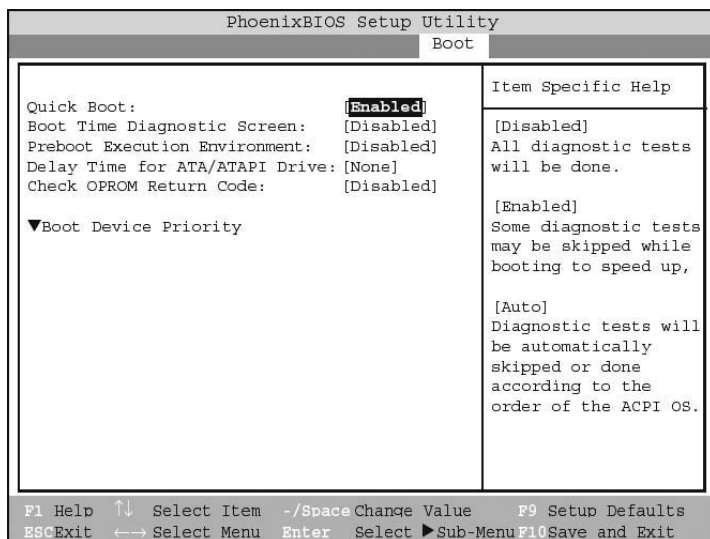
PhoenixBIOS Setup Utility
Boot

Quick Boot: [Enabled]
Boot Time Diagnostic Screen: [Disabled]
Preboot Execution Environment: [Disabled]
Delay Time for ATA/ATAPI Drive: [None]
Check OPROM Return Code: [Disabled]

▼Boot Device Priority

Item Specific Help

[Disabled]
All diagnostic tests will be done.

[Enabled]
Some diagnostic tests may be skipped while booting to speed up,

[Auto]
Diagnostic tests will be automatically skipped or done according to the order of the ACPI OS.

F1 Help ↑↓ Select Item -/Space Change Value F9 Setup Defaults
ESC Exit ←→ Select Menu Enter Select ▶Sub-Menu F10 Save and Exit